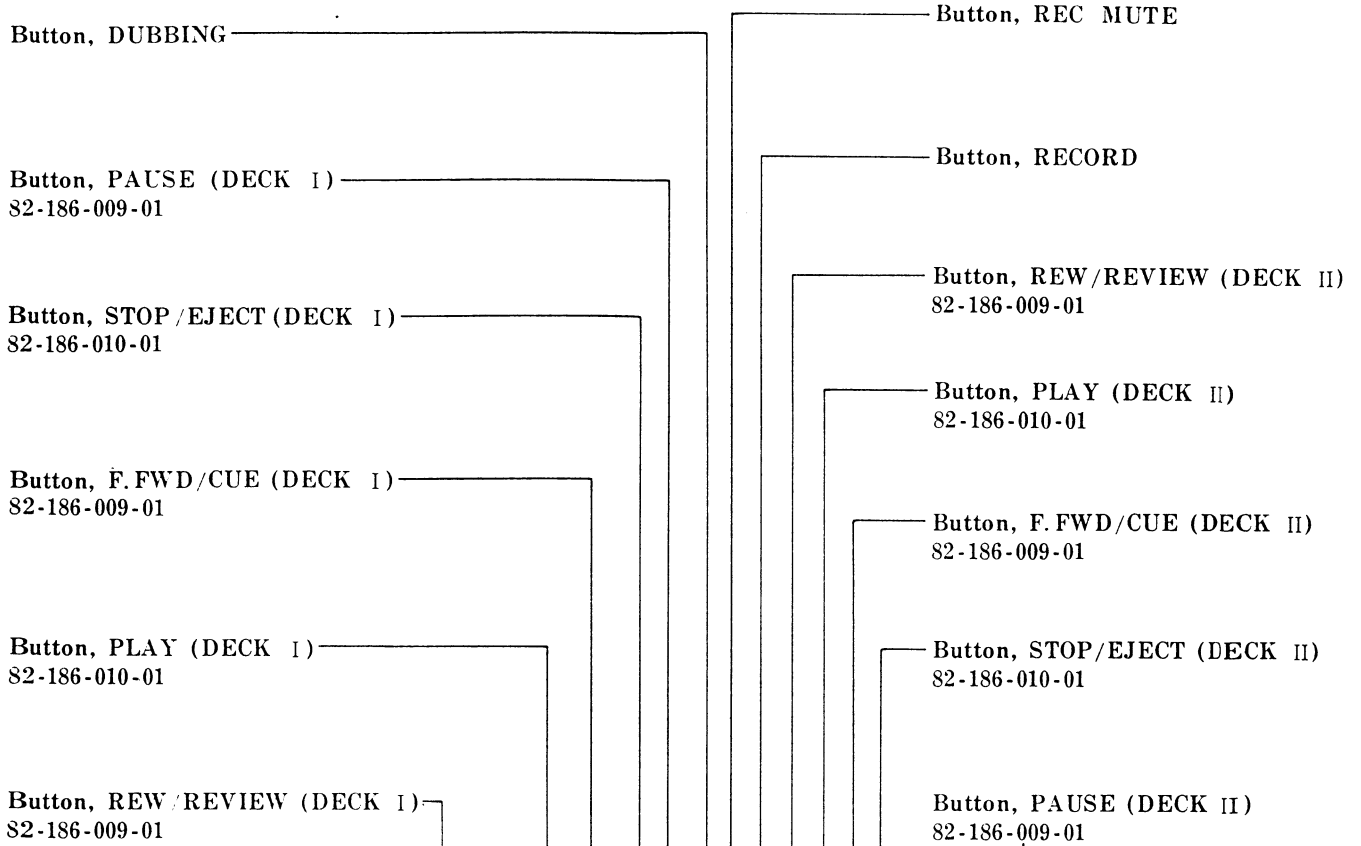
Button, DUBBING

Button, PAUSE (DECK I)
82-186-009-01

Button, STOP/EJECT (DECK I)
82-186-010-01

Button, F.FWD/CUE (DECK I)
82-186-009-01

Button, PLAY (DECK I)
82-186-010-01

Button, REW/REVIEW (DECK I)
82-186-009-01

Button, REC MUTE

Button, RECORD

Button, REW/REVIEW (DECK II)
82-186-009-01

Button, PLAY (DECK II)
82-186-010-01

Button, F.FWD/CUE (DECK II)
82-186-009-01

Button, STOP/EJECT (DECK II)
82-186-010-01

Button, PAUSE (DECK II)
82-186-009-01